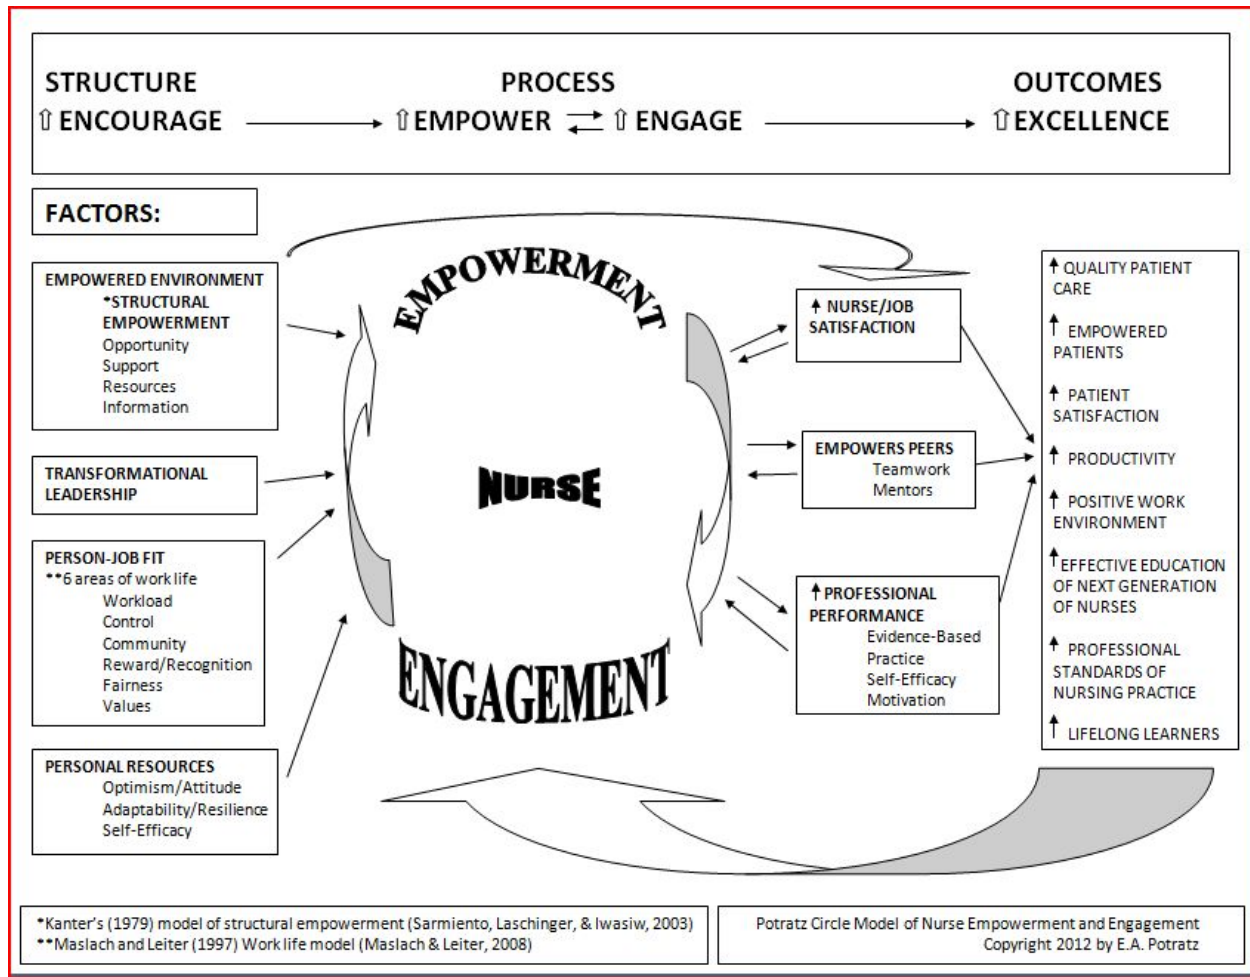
STRUCTURE
⇧ ENCOURAGE

PROCESS
⇧ EMPOWER ⇄ ⇧ ENGAGE

OUTCOMES
⇧ EXCELLENCE

FACTORS:

EMPOWERED ENVIRONMENT
*STRUCTURAL EMPOWERMENT
Opportunity
Support
Resources
Information

TRANSFORMATIONAL LEADERSHIP

PERSON-JOB FIT
**6 areas of work life
Workload
Control
Community
Reward/Recognition
Fairness
Values

PERSONAL RESOURCES
Optimism/Attitude
Adaptability/Resilience
Self-Efficacy

EMPOWERMENT

NURSE

ENGAGEMENT

↑ NURSE/JOB SATISFACTION

EMPOWERS PEERS
Teamwork
Mentors

↑ PROFESSIONAL PERFORMANCE
Evidence-Based Practice
Self-Efficacy
Motivation

↑ QUALITY PATIENT CARE

↑ EMPOWERED PATIENTS

↑ PATIENT SATISFACTION

↑ PRODUCTIVITY

↑ POSITIVE WORK ENVIRONMENT

↑ EFFECTIVE EDUCATION OF NEXT GENERATION OF NURSES

↑ PROFESSIONAL STANDARDS OF NURSING PRACTICE

↑ LIFELONG LEARNERS

*Kanter's (1979) model of structural empowerment (Sarmiento, Laschinger, & Iwasiw, 2003)
**Maslach and Leiter (1997) Work life model (Maslach & Leiter, 2008)

Potratz Circle Model of Nurse Empowerment and Engagement
Copyright 2012 by E.A. Potratz